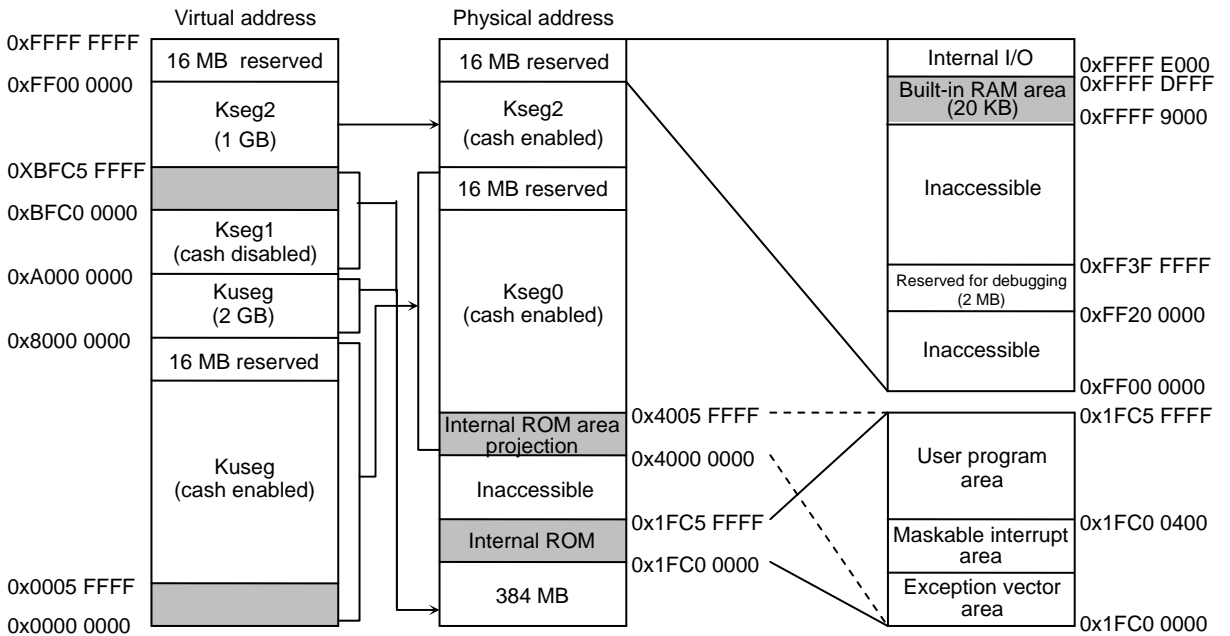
Virtual address

0xFFFF FFFF
0xFF00 0000
0XBFC5 FFFF
0xBFC0 0000
0xA000 0000
0x8000 0000
0x0005 FFFF
0x0000 0000

16 MB reserved
Kseg2
(1 GB)
Kseg1
(cash disabled)
Kuseg
(2 GB)
16 MB reserved
Kuseg
(cash enabled)

Physical address

16 MB reserved
Kseg2
(cash enabled)
16 MB reserved
Kseg0
(cash enabled)
Internal ROM area projection
Inaccessible
Internal ROM
384 MB

0x4005 FFFF
0x4000 0000
0x1FC5 FFFF
0x1FC0 0000

Internal I/O
Built-in RAM area (20 KB)
Inaccessible
Reserved for debugging (2 MB)
Inaccessible

0xFFFF E000
0xFFFF DFFF
0xFFFF 9000
0xFF3F FFFF
0xFF20 0000
0xFF00 0000

User program area
Maskable interrupt area
Exception vector area

0x1FC5 FFFF
0x1FC0 0400
0x1FC0 0000